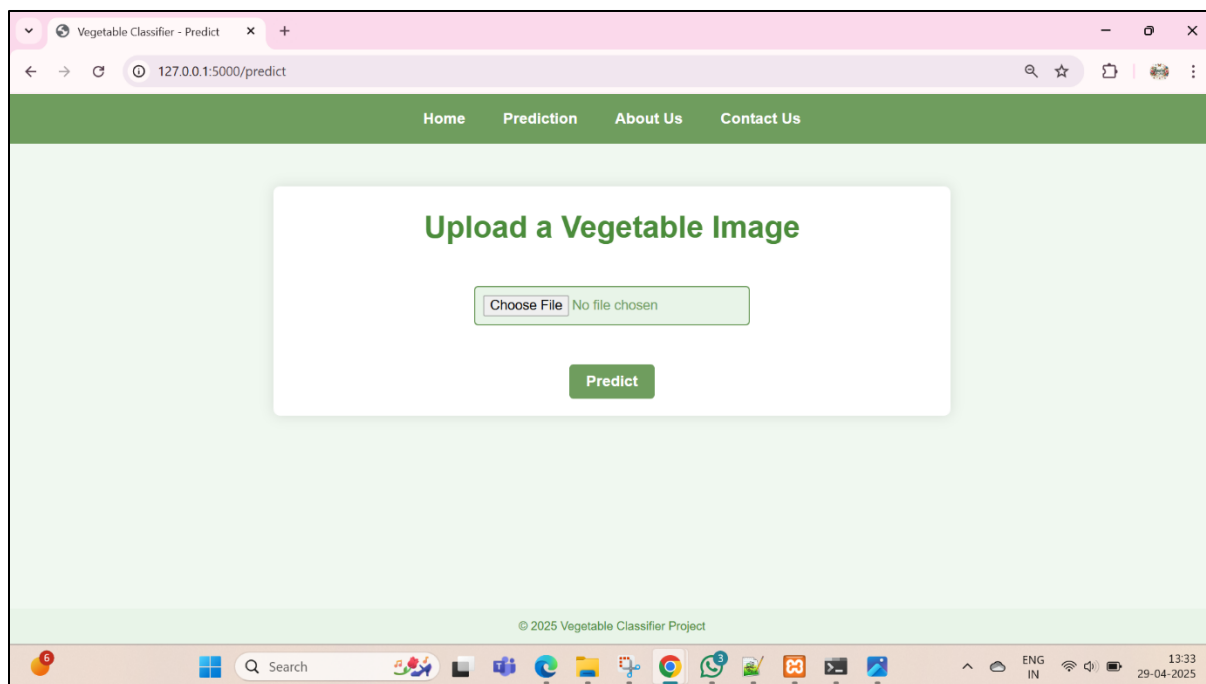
Vegetable Classifier - Predict

127.0.0.1:5000/predict

Home Prediction About Us Contact Us

Upload a Vegetable Image

Choose File No file chosen

Predict

© 2025 Vegetable Classifier Project

6

Search

3

ENG
IN

13:33
29-04-2025